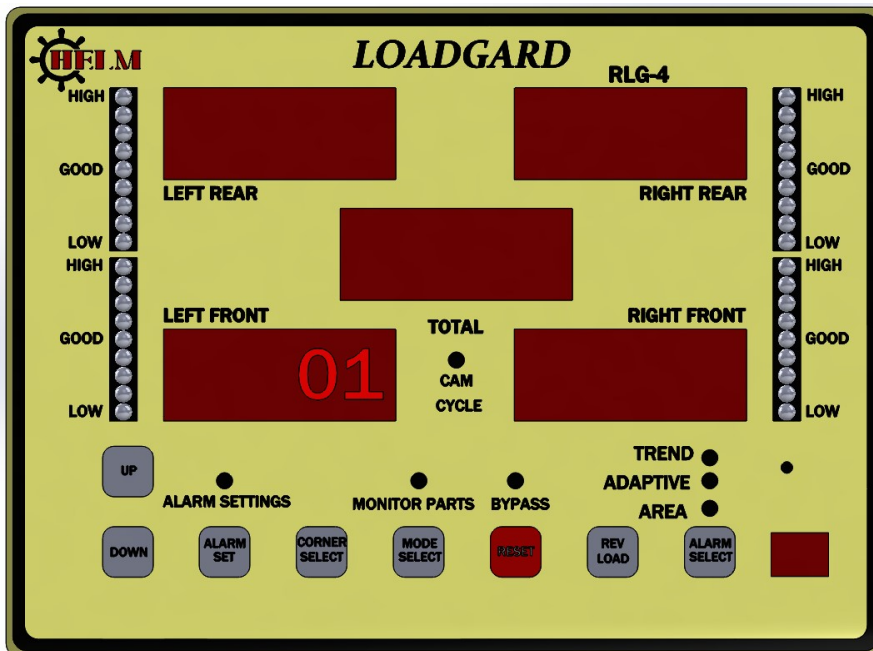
HELM

LOADGARD

RLG-4

HIGH
GOOD
LOW
HIGH
GOOD
LOW

LEFT REAR

RIGHT REAR

HIGH
GOOD
LOW
HIGH
GOOD
LOW

LEFT FRONT

TOTAL

RIGHT FRONT

01

CAM
CYCLE

UP

ALARM SETTINGS

MONITOR PARTS

BYPASS

TREND
ADAPTIVE
AREA

DOWN

ALARM SET

CORNER SELECT

MODE SELECT

RESET

REV LOAD

ALARM SELECT